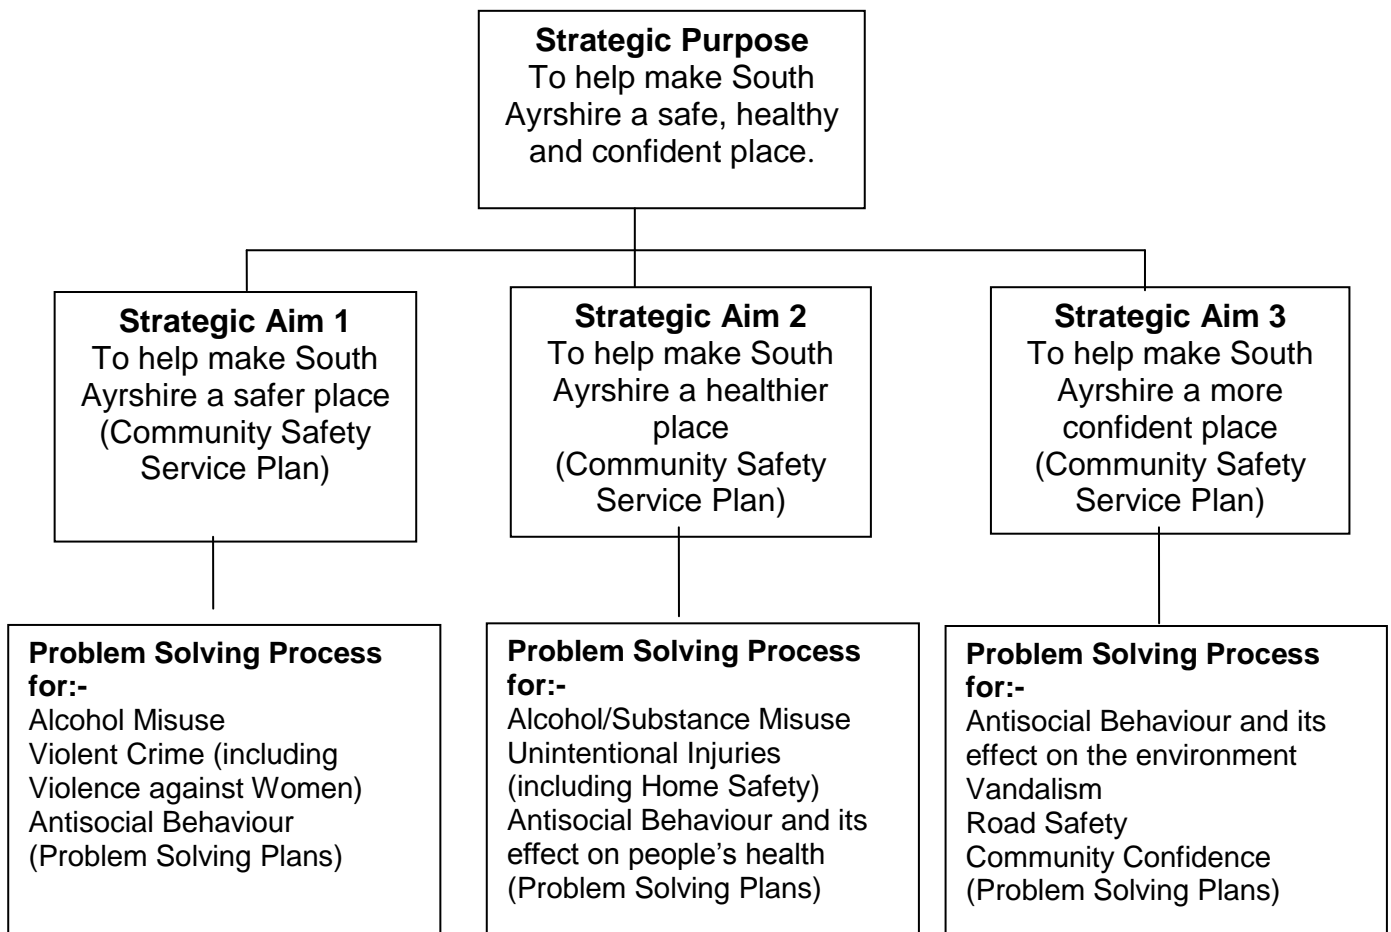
**Strategic Purpose**
To help make South Ayrshire a safe, healthy and confident place.

**Strategic Aim 1**
To help make South Ayrshire a safer place
(Community Safety Service Plan)

**Strategic Aim 2**
To help make South Ayrshire a healthier place
(Community Safety Service Plan)

**Strategic Aim 3**
To help make South Ayrshire a more confident place
(Community Safety Service Plan)

**Problem Solving Process for:-**
Alcohol Misuse
Violent Crime (including Violence against Women)
Antisocial Behaviour
(Problem Solving Plans)

**Problem Solving Process for:-**
Alcohol/Substance Misuse
Unintentional Injuries (including Home Safety)
Antisocial Behaviour and its effect on people's health
(Problem Solving Plans)

**Problem Solving Process for:-**
Antisocial Behaviour and its effect on the environment
Vandalism
Road Safety
Community Confidence
(Problem Solving Plans)